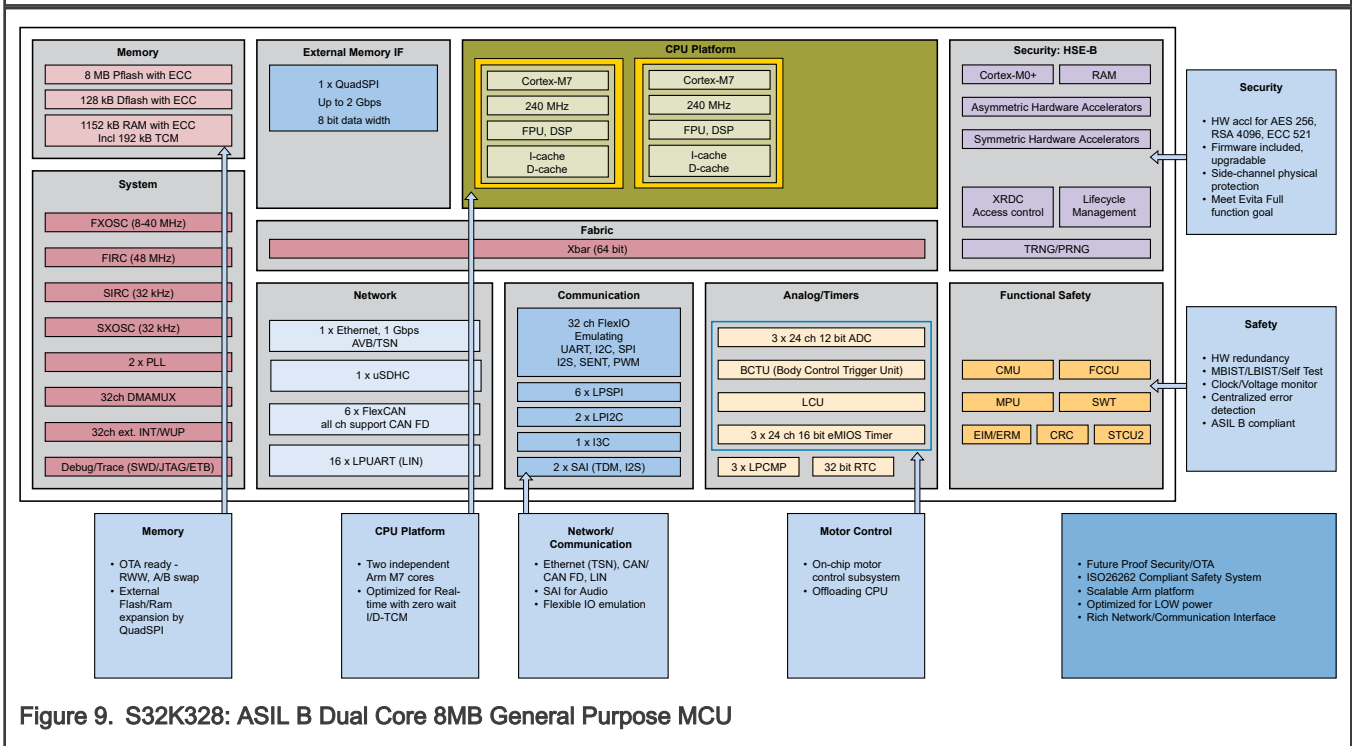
Memory
8 MB Pflash with ECC
128 kB Dflash with ECC
1152 kB RAM with ECC
Incl 192 kB TCM

System
FXOSC (8-40 MHz)
FIRC (48 MHz)
SIRC (32 kHz)
SXOSC (32 kHz)
2 x PLL
32ch DMAMUX
32ch ext. INT/WUP
Debug/Trace (SWD/JTAG/ETB)

External Memory IF
1 x QuadSPI
Up to 2 Gbps
8 bit data width

CPU Platform
Cortex-M7
240 MHz
FPU, DSP
I-cache
D-cache
Cortex-M7
240 MHz
FPU, DSP
I-cache
D-cache

Fabric
Xbar (64 bit)

Security: HSE-B
Cortex-M0+
RAM
Asymmetric Hardware Accelerators
Symmetric Hardware Accelerators
XRDC
Access control
Lifecycle
Management
TRNG/PRNG

Security
• HW accl for AES 256, RSA 4096, ECC 521
• Firmware included, upgradable
• Side-channel physical protection
• Meet Evita Full function goal

Network
1 x Ethernet, 1 Gbps
AVB/TSN
1 x uSDHC
6 x FlexCAN
all ch support CAN FD
16 x LPUART (LIN)

Communication
32 ch FlexIO
Emulating
UART, I2C, SPI
I2S, SENT, PWM
6 x LPSPI
2 x LPI2C
1 x I3C
2 x SAI (TDM, I2S)

Analog/Timers
3 x 24 ch 12 bit ADC
BCTU (Body Control Trigger Unit)
LCU
3 x 24 ch 16 bit eMIOS Timer
3 x LPCMP
32 bit RTC

Functional Safety
CMU
FCCU
MPU
SWT
EIM/ERM
CRC
STCU2

Safety
• HW redundancy
• MBIST/LBIST/Self Test
• Clock/Voltage monitor
• Centralized error detection
• ASIL B compliant

Memory
• OTA ready - RWW, A/B swap
• External Flash/Ram expansion by QuadSPI

CPU Platform
• Two independent Arm M7 cores
• Optimized for Real-time with zero wait I/D-TCM

Network/
Communication
• Ethernet (TSN), CAN/ CAN FD, LIN
• SAI for Audio
• Flexible IO emulation

Motor Control
• On-chip motor control subsystem
• Offloading CPU

• Future Proof Security/OTA
• ISO26262 Compliant Safety System
• Scalable Arm platform
• Optimized for LOW power
• Rich Network/Communication Interface

Figure 9. S32K328: ASIL B Dual Core 8MB General Purpose MCU